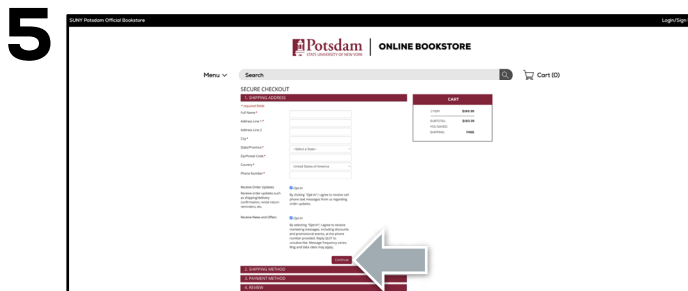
5

SUNY Potsdam Official Bookstore

Login/Sign

Potsdam
STATE UNIVERSITY OF NEW YORK

ONLINE BOOKSTORE

Menu

Search

Cart (0)

SECURE CHECKOUT

1. SHIPPING ADDRESS

* required fields

Full Name *

Address Line 1 *

Address Line 2

City *

State/Province *

- Select a State -

Zip/Postal Code *

Country *

United States of America

Phone Number *

Receive Order Updates

Opt-in

Receive order updates such as shipping/delivery confirmations, rental return reminders, etc.

By clicking "Opt-in" I agree to receive cell phone text messages from us regarding order updates

Receive News and Offers

Opt-in

By selecting "Opt-in" I agree to receive marketing messages, including discounts and promotional events, at the phone number provided. Reply STOP to unsubscribe. Message frequency varies. Msg and data rates may apply.

Continue

2. SHIPPING METHOD

3. PAYMENT METHOD

4. REVIEW

CART

1 ITEM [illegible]

SUBTOTAL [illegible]

YOU SAVED

SHIPPING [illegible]